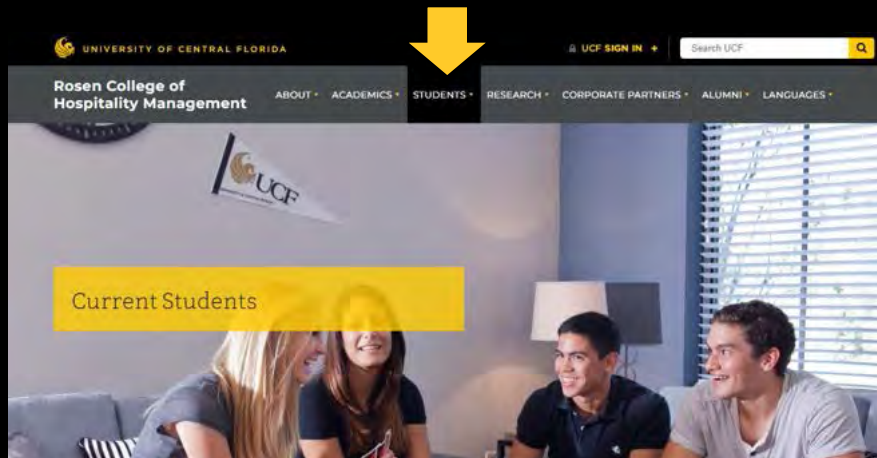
UNIVERSITY OF CENTRAL FLORIDA

UCF SIGN IN +

Search UCF

Rosen College of Hospitality Management

ABOUT • ACADEMICS • STUDENTS • RESEARCH • CORPORATE PARTNERS • ALUMNI • LANGUAGES •

UCF

Current Students